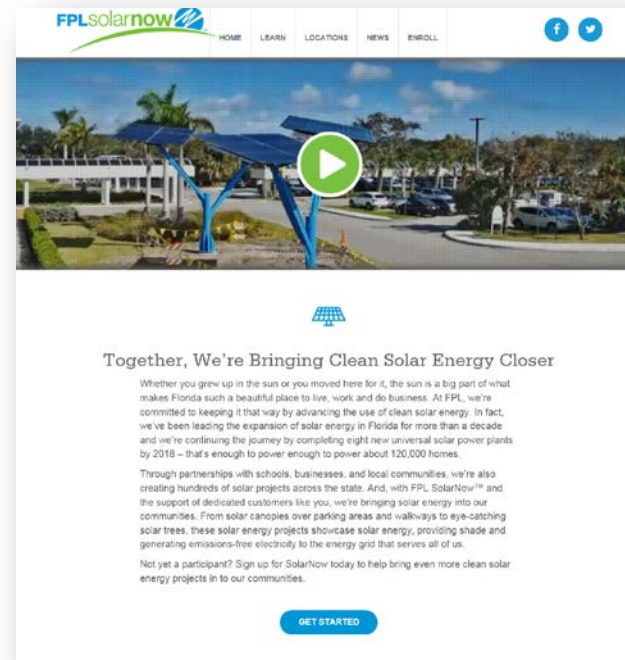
FPLsolarnow

HOME LEARN LOCATIONS NEWS ENROLL

Together, We're Bringing Clean Solar Energy Closer

Whether you grew up in the sun or you moved here for it, the sun is a big part of what makes Florida such a beautiful place to live, work and do business. At FPL, we're committed to keeping it that way by advancing the use of clean solar energy. In fact, we've been leading the expansion of solar energy in Florida for more than a decade and we're continuing the journey by completing eight new universal solar power plants by 2018 – that's enough to power enough to power about 120,000 homes.

Through partnerships with schools, businesses, and local communities, we're also creating hundreds of solar projects across the state. And, with FPL SolarNow™ and the support of dedicated customers like you, we're bringing solar energy into our communities. From solar canopies over parking areas and walkways to eye-catching solar trees, these solar energy projects showcase solar energy, providing shade and generating emissions-free electricity to the energy grid that serves all of us.

Not yet a participant? Sign up for SolarNow today to help bring even more clean solar energy projects in to our communities.

GET STARTED